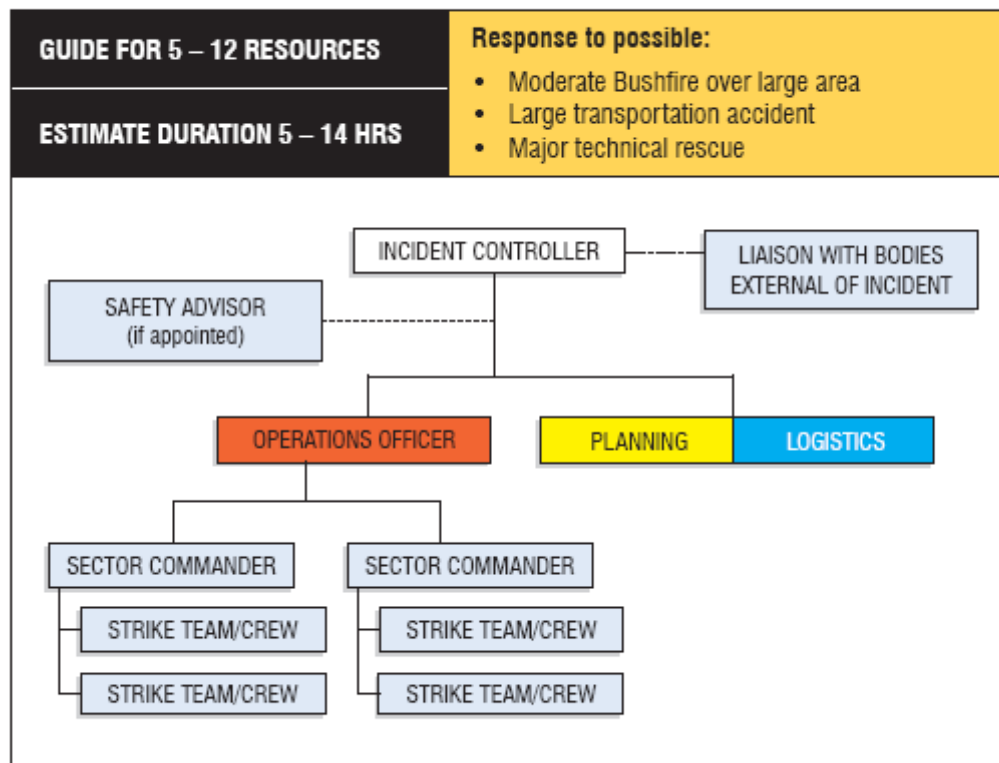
GUIDE FOR 5 – 12 RESOURCES

ESTIMATE DURATION 5 – 14 HRS

Response to possible:
• Moderate Bushfire over large area
• Large transportation accident
• Major technical rescue

INCIDENT CONTROLLER

LIAISON WITH BODIES EXTERNAL OF INCIDENT

SAFETY ADVISOR (if appointed)

OPERATIONS OFFICER

PLANNING

LOGISTICS

SECTOR COMMANDER

STRIKE TEAM/CREW

STRIKE TEAM/CREW

SECTOR COMMANDER

STRIKE TEAM/CREW

STRIKE TEAM/CREW